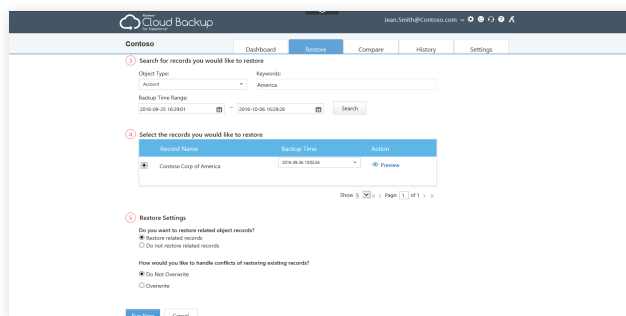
Cloud Backup
for Salesforce

Jean.Smith@Contoso.com

Contoso

Dashboard | Restore | Compare | History | Settings

3 Search for records you would like to restore

Object Type:
Account

Keywords:
America

Backup Time Range:
2016-09-25 16:28:01 ~ 2016-10-06 16:28:28

Search

4 Select the records you would like to restore

| | Record Name | Backup Time | Action |
|---|---|---|---|
| | Contoso Corp of America | 2016-09-26 15:02:34 | Preview |

Show 5 Page: 1 of 1

5 Restore Settings

Do you want to restore related object records?
Restore related records
Do not restore related records

How would you like to handle conflicts of restoring existing records?
Do Not Overwrite
Overwrite

Run Now Cancel